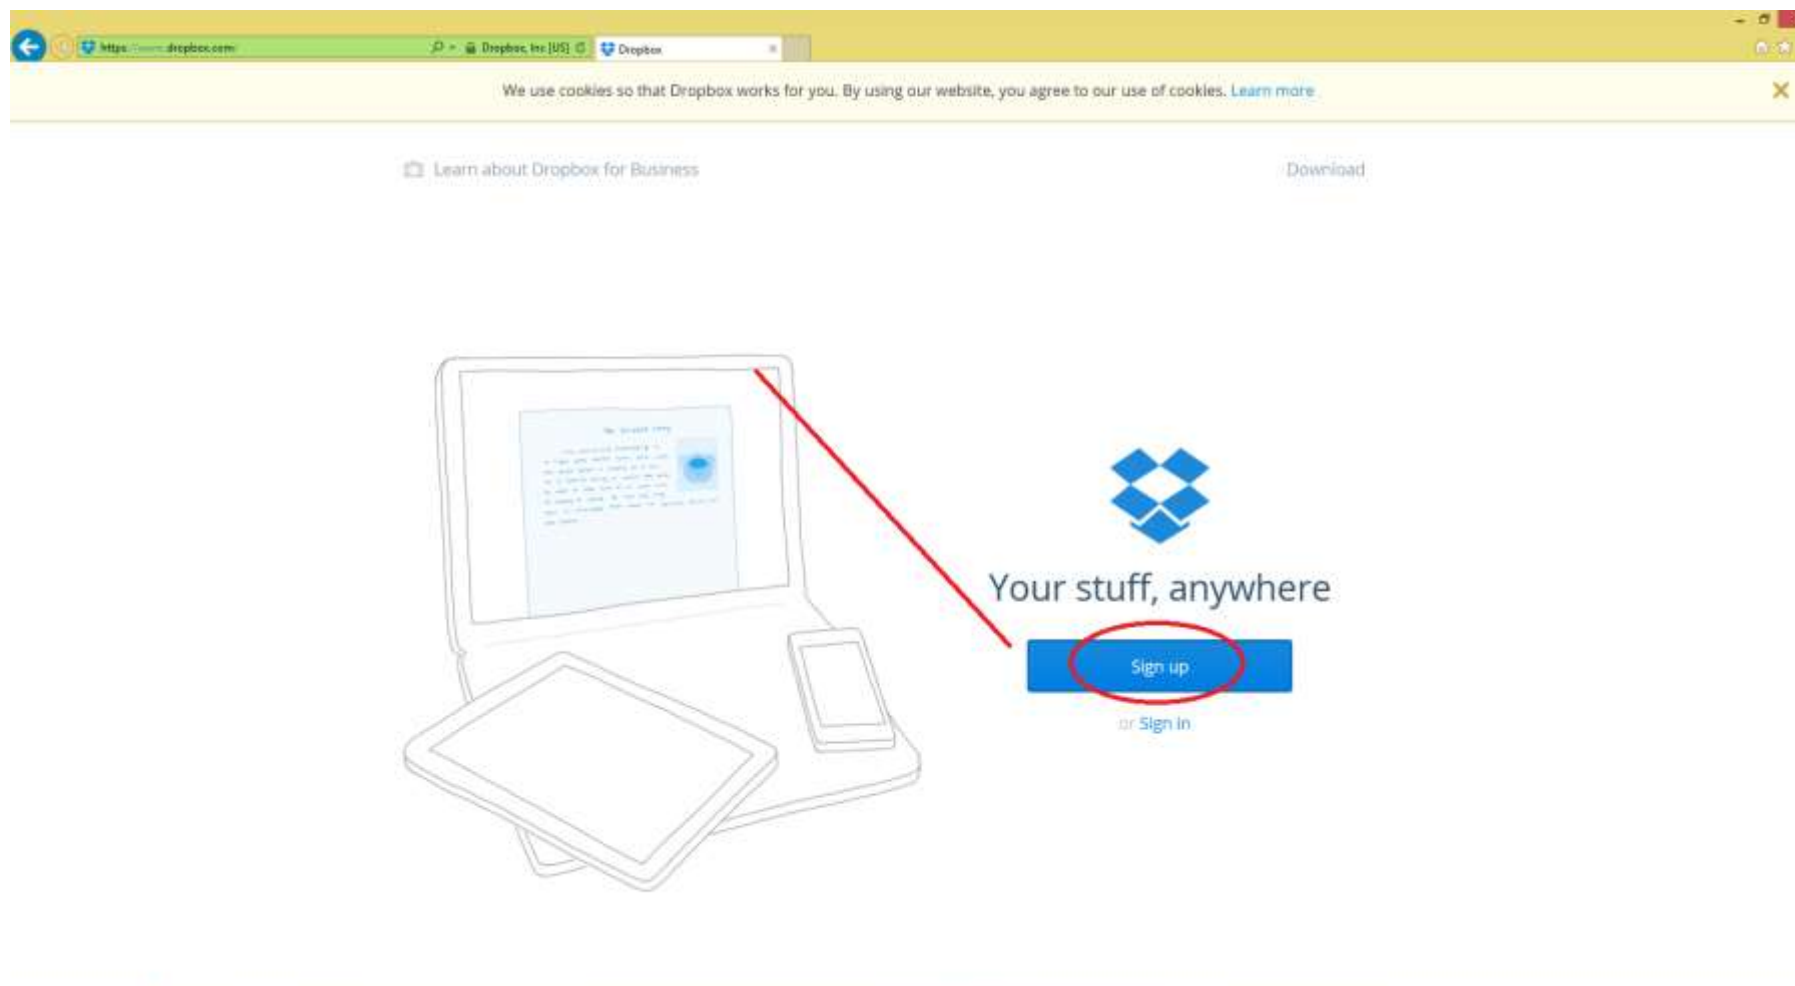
https://www.dropbox.com/ Dropbox, Inc [US] Dropbox

We use cookies so that Dropbox works for you. By using our website, you agree to our use of cookies. Learn more

Learn about Dropbox for Business

Download

Your stuff, anywhere

Sign up

or Sign in